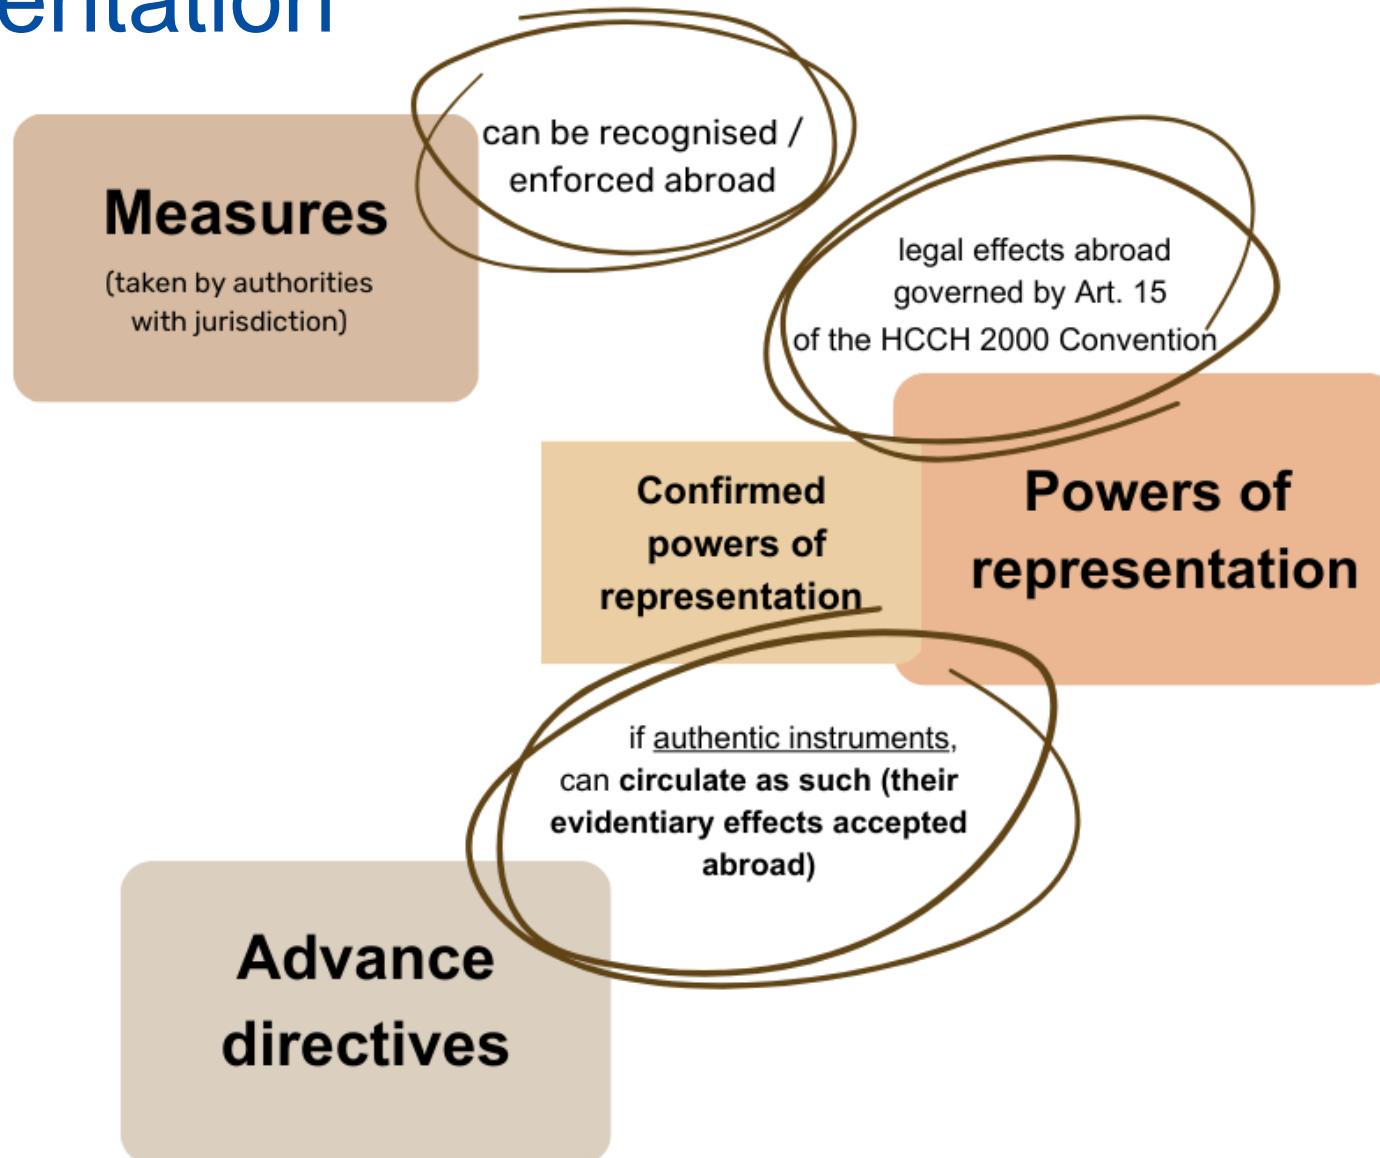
entation

Measures
(taken by authorities with jurisdiction)

can be recognised / enforced abroad

legal effects abroad governed by Art. 15 of the HCCH 2000 Convention

Confirmed powers of representation

Powers of representation

if authentic instruments, can circulate as such (their evidentiary effects accepted abroad)

Advance directives